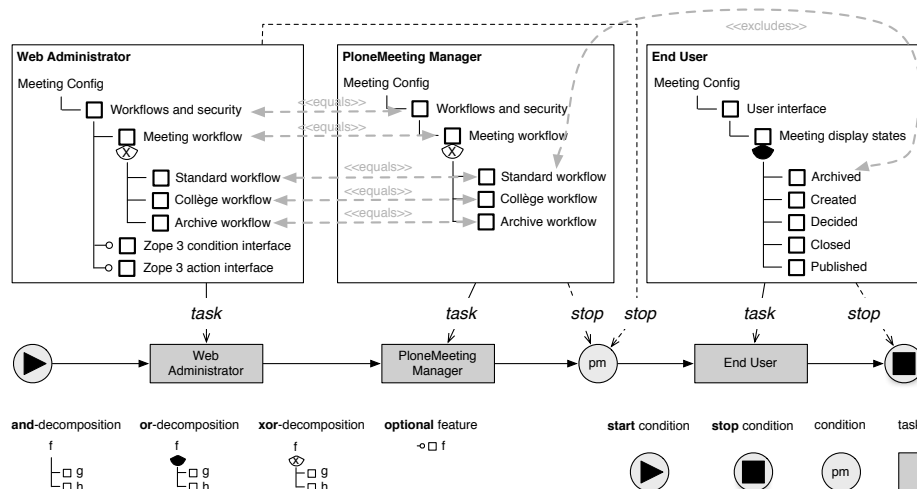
<<excludes>>

Web Administrator
Meeting Config
Workflows and security
Meeting workflow
Standard workflow
Collège workflow
Archive workflow
Zope 3 condition interface
Zope 3 action interface

<<equals>>
<<equals>>
<<equals>>
<<equals>>
<<equals>>

PloneMeeting Manager
Meeting Config
Workflows and security
Meeting workflow
Standard workflow
Collège workflow
Archive workflow

End User
Meeting Config
User interface
Meeting display states
Archived
Created
Decided
Closed
Published

task
task
stop
stop
task
stop

Web Administrator
PloneMeeting Manager
pm
End User

and-decomposition
f
g
h

or-decomposition
f
g
h

xor-decomposition
f
g
h

optional feature
f

start condition
stop condition
condition
pm
tasl